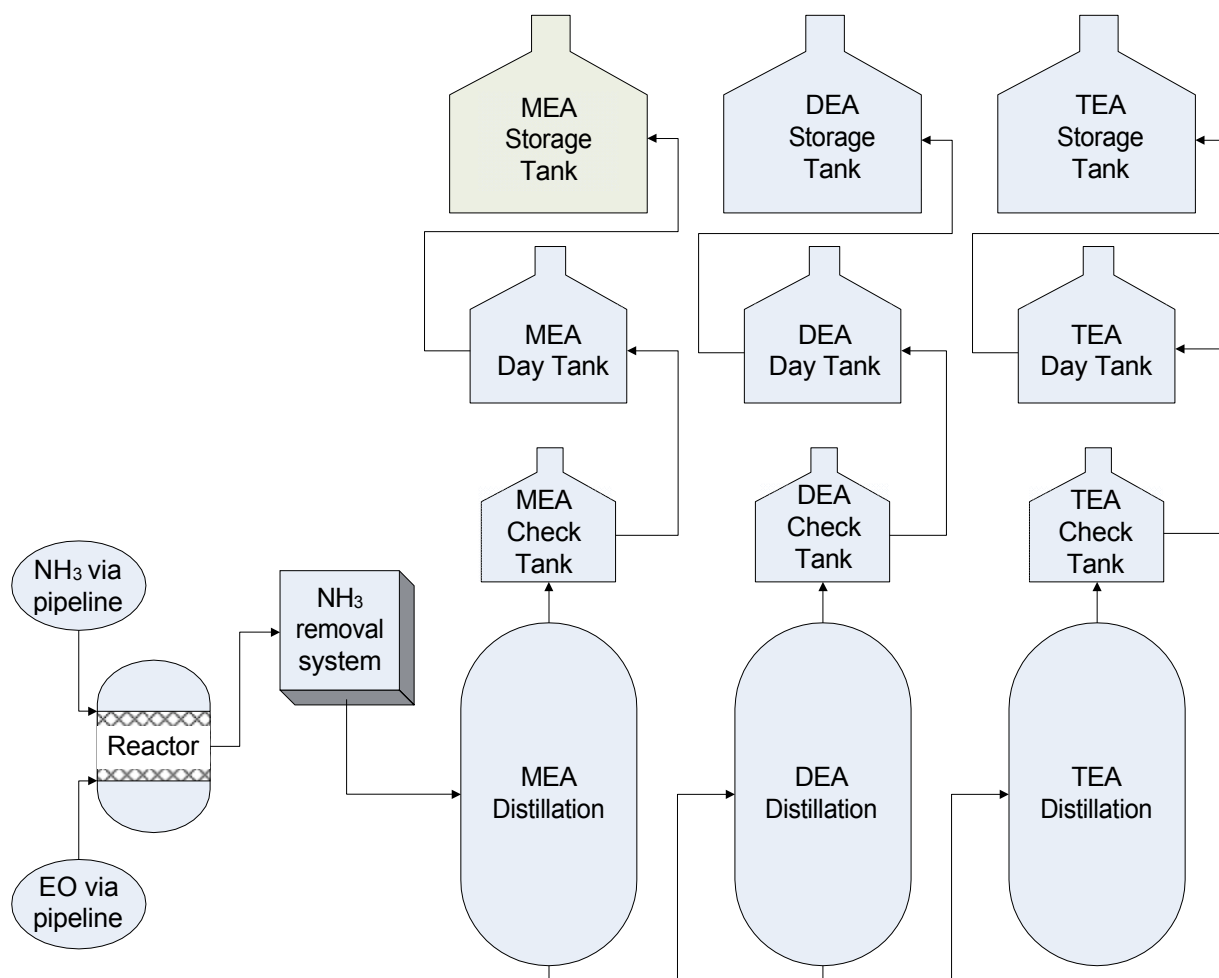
MEA Storage Tank

DEA Storage Tank

TEA Storage Tank

MEA Day Tank

DEA Day Tank

TEA Day Tank

MEA Check Tank

DEA Check Tank

TEA Check Tank

$NH_3$ via pipeline

$NH_3$ removal system

Reactor

EO via pipeline

MEA Distillation

DEA Distillation

TEA Distillation